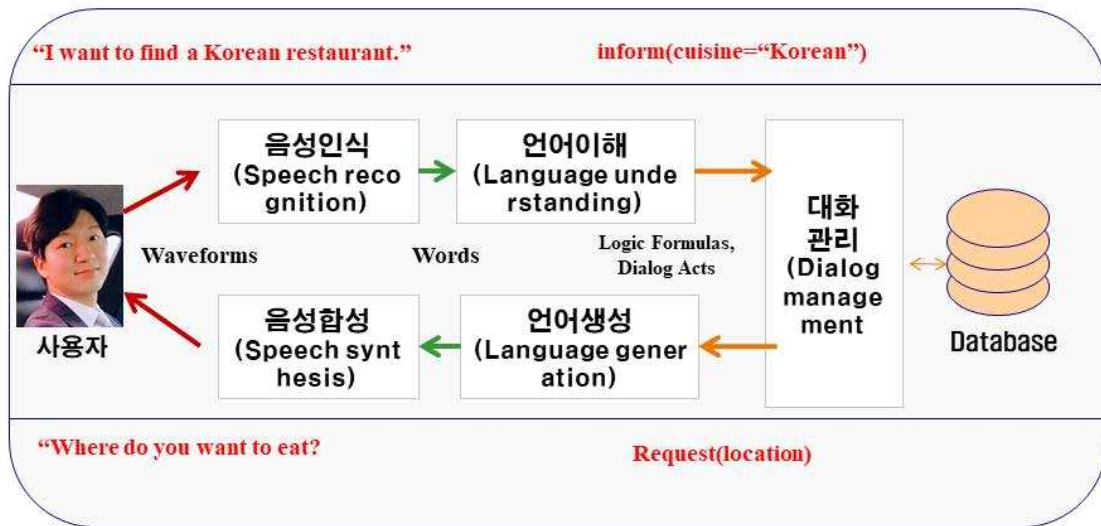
"I want to find a Korean restaurant."

inform(cuisine="Korean")

음성인식 (Speech recognition)

언어이해 (Language understanding)

대화 관리 (Dialog management)

Database

사용자

Waveforms

Words

Logic Formulas, Dialog Acts

음성합성 (Speech synthesis)

언어생성 (Language generation)

"Where do you want to eat?

Request(location)